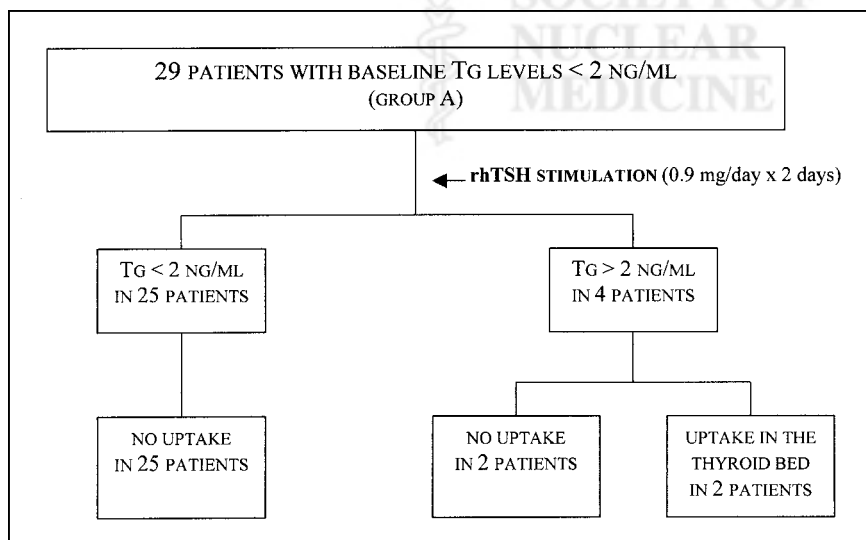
SOCIETY OF NUCLEAR MEDICINE

29 PATIENTS WITH BASELINE TG LEVELS < 2 NG/ML
(GROUP A)

rhTSH STIMULATION (0.9 mg/day x 2 days)

TG < 2 NG/ML IN 25 PATIENTS

TG > 2 NG/ML IN 4 PATIENTS

NO UPTAKE IN 25 PATIENTS

NO UPTAKE IN 2 PATIENTS

UPTAKE IN THE THYROID BED IN 2 PATIENTS